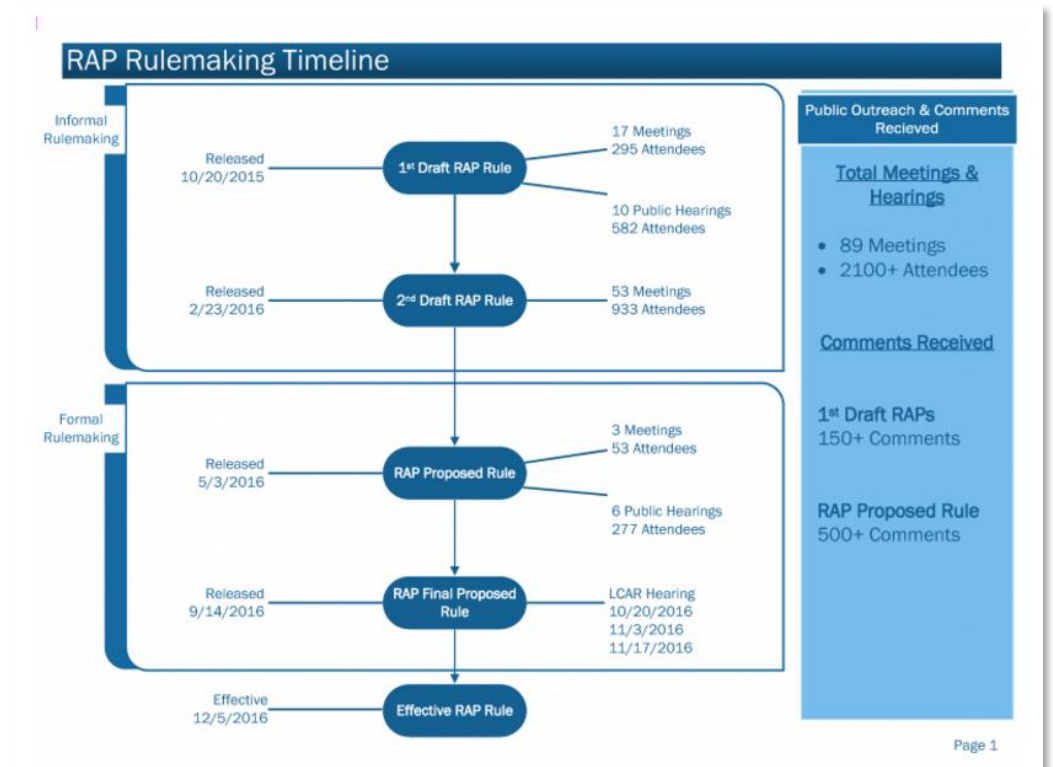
RAP Rulemaking Timeline

Informal Rulemaking

Released 10/20/2015

1st Draft RAP Rule

17 Meetings
295 Attendees

10 Public Hearings
582 Attendees

Released 2/23/2016

2nd Draft RAP Rule

53 Meetings
933 Attendees

Formal Rulemaking

Released 5/3/2016

RAP Proposed Rule

3 Meetings
53 Attendees

6 Public Hearings
277 Attendees

Released 9/14/2016

RAP Final Proposed Rule

LCAR Hearing
10/20/2016
11/3/2016
11/17/2016

Effective 12/5/2016

Effective RAP Rule

Public Outreach & Comments Recieved

Total Meetings & Hearings

• 89 Meetings
• 2100+ Attendees

Comments Received

1st Draft RAPs
150+ Comments

RAP Proposed Rule
500+ Comments

Page 1